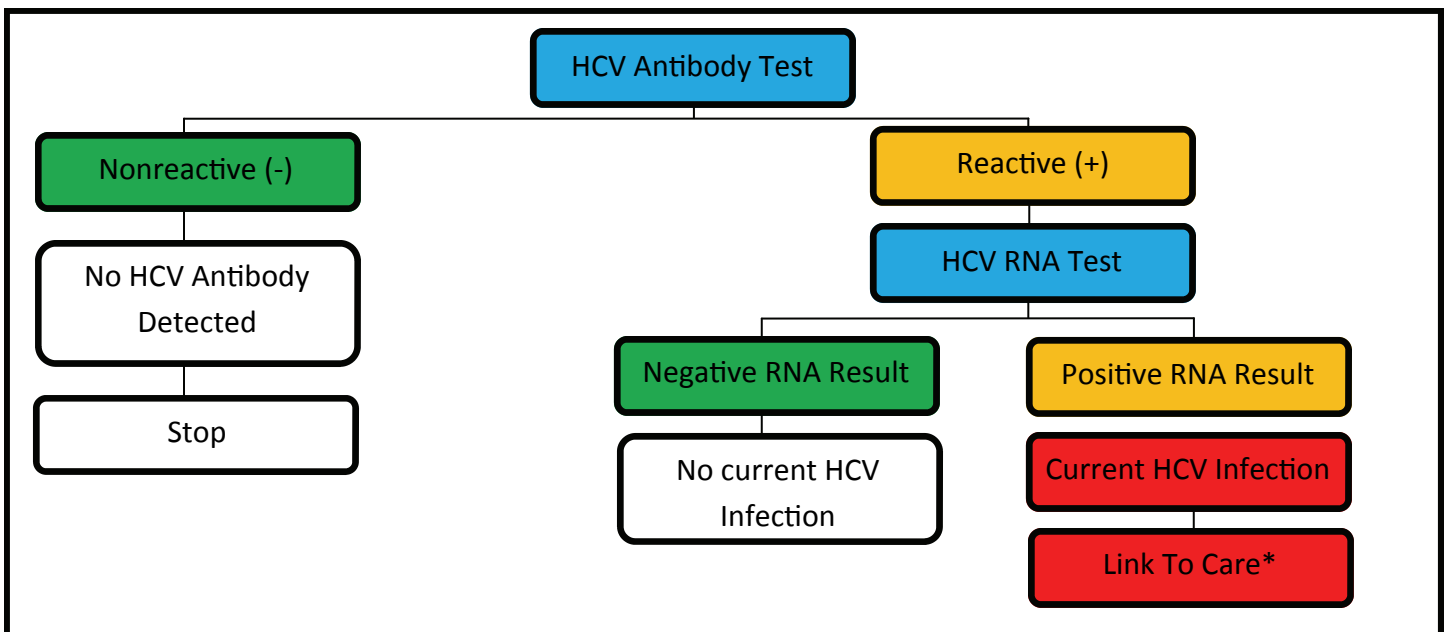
HCV Antibody Test

Nonreactive (-)

No HCV Antibody Detected

Stop

Reactive (+)

HCV RNA Test

Negative RNA Result

No current HCV Infection

Positive RNA Result

Current HCV Infection

Link To Care*